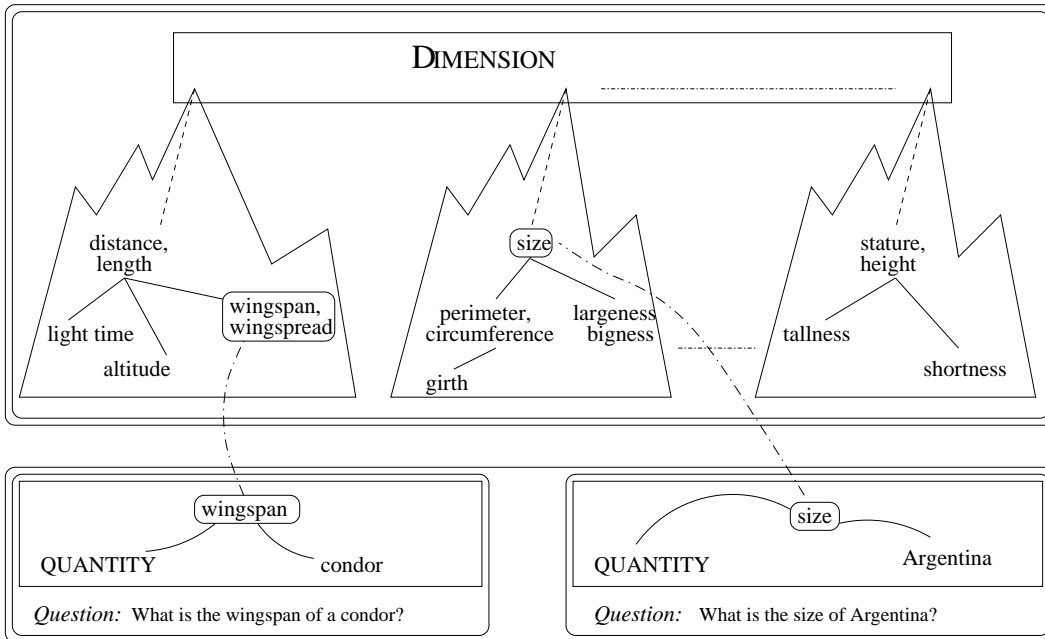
DIMENSION

distance, length

wingspan, wingspread

light time

altitude

size

perimeter, circumference

largeness bigness

girth

stature, height

tallness

shortness

wingspan

QUANTITY

condor

*Question:* What is the wingspan of a condor?

size

QUANTITY

Argentina

*Question:* What is the size of Argentina?